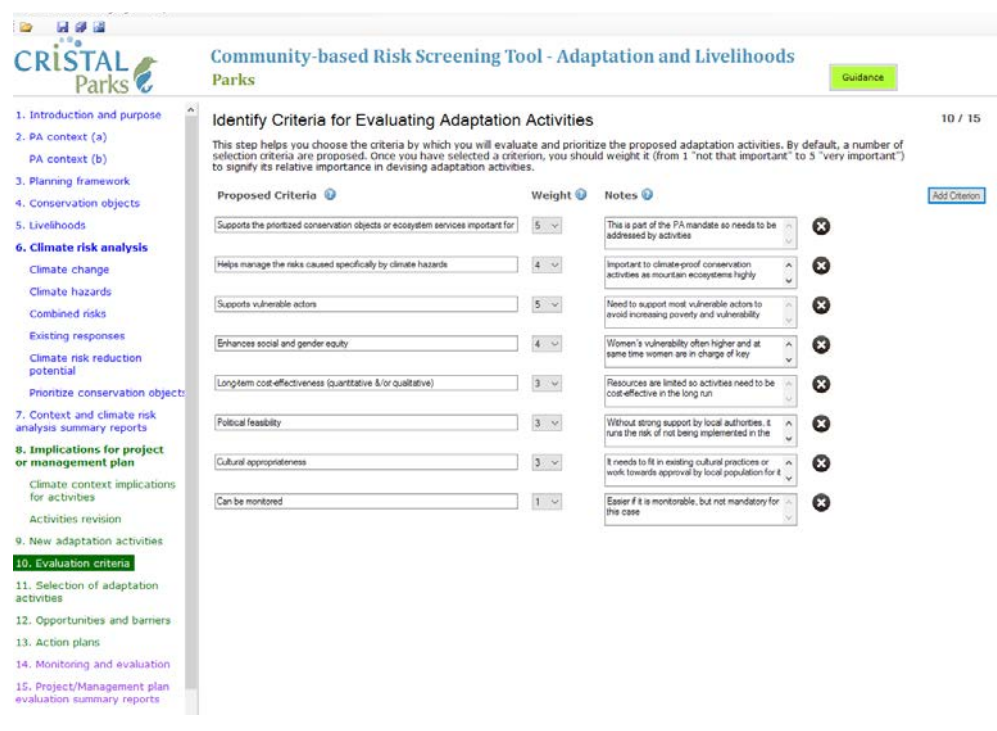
CRISTAL Parks

Community-based Risk Screening Tool - Adaptation and Livelihoods
Parks

Guidance

1. Introduction and purpose
2. PA context (a)
PA context (b)
3. Planning framework
4. Conservation objects
5. Livelihoods
6. Climate risk analysis
Climate change
Climate hazards
Combined risks
Existing responses
Climate risk reduction potential
Prioritize conservation objects
7. Context and climate risk analysis summary reports
8. Implications for project or management plan
Climate context implications for activities
Activities revision
9. New adaptation activities
10. Evaluation criteria
11. Selection of adaptation activities
12. Opportunities and barriers
13. Action plans
14. Monitoring and evaluation
15. Project/Management plan evaluation summary reports

Identify Criteria for Evaluating Adaptation Activities

10 / 15

This step helps you choose the criteria by which you will evaluate and prioritize the proposed adaptation activities. By default, a number of selection criteria are proposed. Once you have selected a criterion, you should weight it (from 1 "not that important" to 5 "very important") to signify its relative importance in devising adaptation activities.

Add Criterion

| Proposed Criteria | Weight | Notes |
|---|---|---|
| Supports the prioritized conservation objects or ecosystem services important for | 5 | This is part of the PA mandate so needs to be addressed by activities |
| Helps manage the risks caused specifically by climate hazards | 4 | Important to climate-proof conservation activities as mountain ecosystems highly |
| Supports vulnerable actors | 5 | Need to support most vulnerable actors to avoid increasing poverty and vulnerability |
| Enhances social and gender equity | 4 | Women's vulnerability often higher and at same time women are in charge of key |
| Long-term cost-effectiveness (quantitative &/or qualitative) | 3 | Resources are limited so activities need to be cost-effective in the long run |
| Political feasibility | 3 | Without strong support by local authorities, it runs the risk of not being implemented in the |
| Cultural appropriateness | 3 | It needs to fit in existing cultural practices or work towards approval by local population for it |
| Can be monitored | 1 | Easier if it is monitorable, but not mandatory for this case |